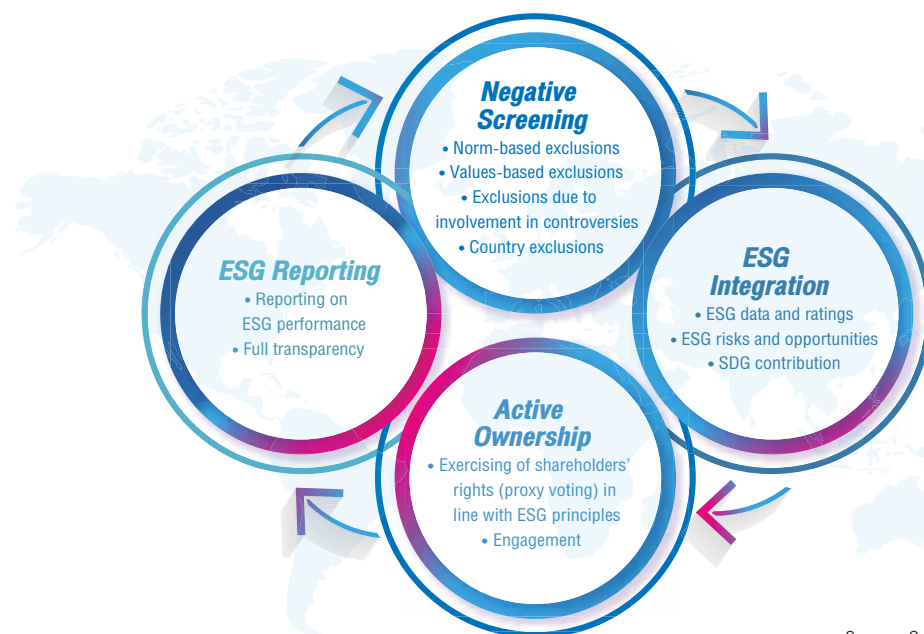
Negative Screening
• Norm-based exclusions
• Values-based exclusions
• Exclusions due to involvement in controversies
• Country exclusions

ESG Integration
• ESG data and ratings
• ESG risks and opportunities
• SDG contribution

Active Ownership
• Exercising of shareholders' rights (proxy voting) in line with ESG principles
• Engagement

ESG Reporting
• Reporting on ESG performance
• Full transparency